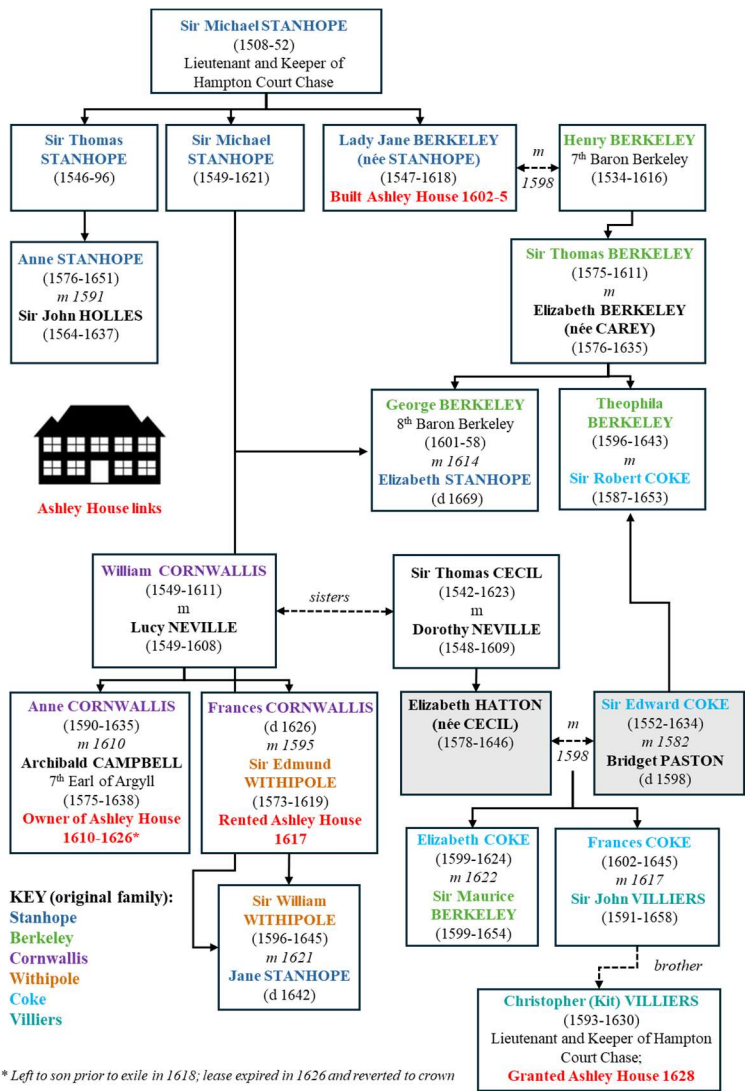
Sir Michael STANHOPE
(1508-52)
Lieutenant and Keeper of Hampton Court Chase

Sir Thomas STANHOPE
(1546-96)

Sir Michael STANHOPE
(1549-1621)

Lady Jane BERKELEY (née STANHOPE)
(1547-1618)
Built Ashley House 1602-5

m
1598

Henry BERKELEY
7th Baron Berkeley
(1534-1616)

Anne STANHOPE
(1576-1651)
m 1591
Sir John HOLLES
(1564-1637)

Sir Thomas BERKELEY
(1575-1611)
m
Elizabeth BERKELEY (née CAREY)
(1576-1635)

George BERKELEY
8th Baron Berkeley
(1601-58)
m 1614
Elizabeth STANHOPE
(d 1669)

Theophila BERKELEY
(1596-1643)
m
Sir Robert COKE
(1587-1653)

Ashley House links

William CORNWALLIS
(1549-1611)
m
Lucy NEVILLE
(1549-1608)

sisters

Sir Thomas CECIL
(1542-1623)
m
Dorothy NEVILLE
(1548-1609)

Anne CORNWALLIS
(1590-1635)
m 1610
Archibald CAMPBELL
7th Earl of Argyll
(1575-1638)
Owner of Ashley House 1610-1626*

Frances CORNWALLIS
(d 1626)
m 1595
Sir Edmund WITHIPOLE
(1573-1619)
Rented Ashley House 1617

Elizabeth HATTON (née CECIL)
(1578-1646)

m
1598

Sir Edward COKE
(1552-1634)
m 1582
Bridget PASTON
(d 1598)

Elizabeth COKE
(1599-1624)
m 1622
Sir Maurice BERKELEY
(1599-1654)

Frances COKE
(1602-1645)
m 1617
Sir John VILLIERS
(1591-1658)

KEY (original family):
Stanhope
Berkeley
Cornwallis
Withipole
Coke
Villiers

Sir William WITHIPOLE
(1596-1645)
m 1621
Jane STANHOPE
(d 1642)

brother

Christopher (Kit) VILLIERS
(1593-1630)
Lieutenant and Keeper of Hampton Court Chase;
Granted Ashley House 1628

* Left to son prior to exile in 1618; lease expired in 1626 and reverted to crown